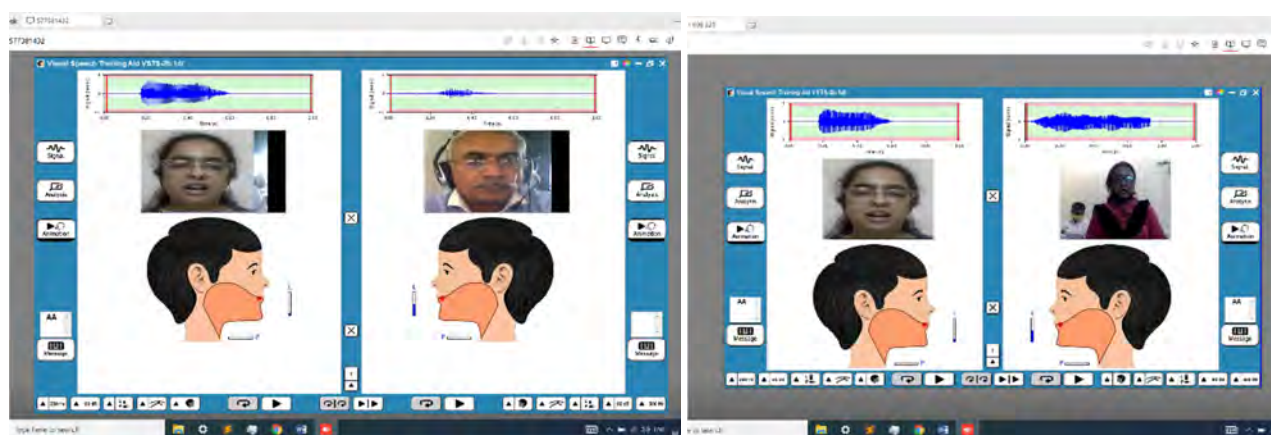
577381432

577381432

Visual Speech Training Aid VSTA-ReV4

Signal

Analysis

Animation

AA

Message

Signal

Analysis

Animation

Message

Visual Speech Training Aid VSTA-ReV4

Signal

Analysis

Animation

AA

Message

Signal

Analysis

Animation

AA

Message